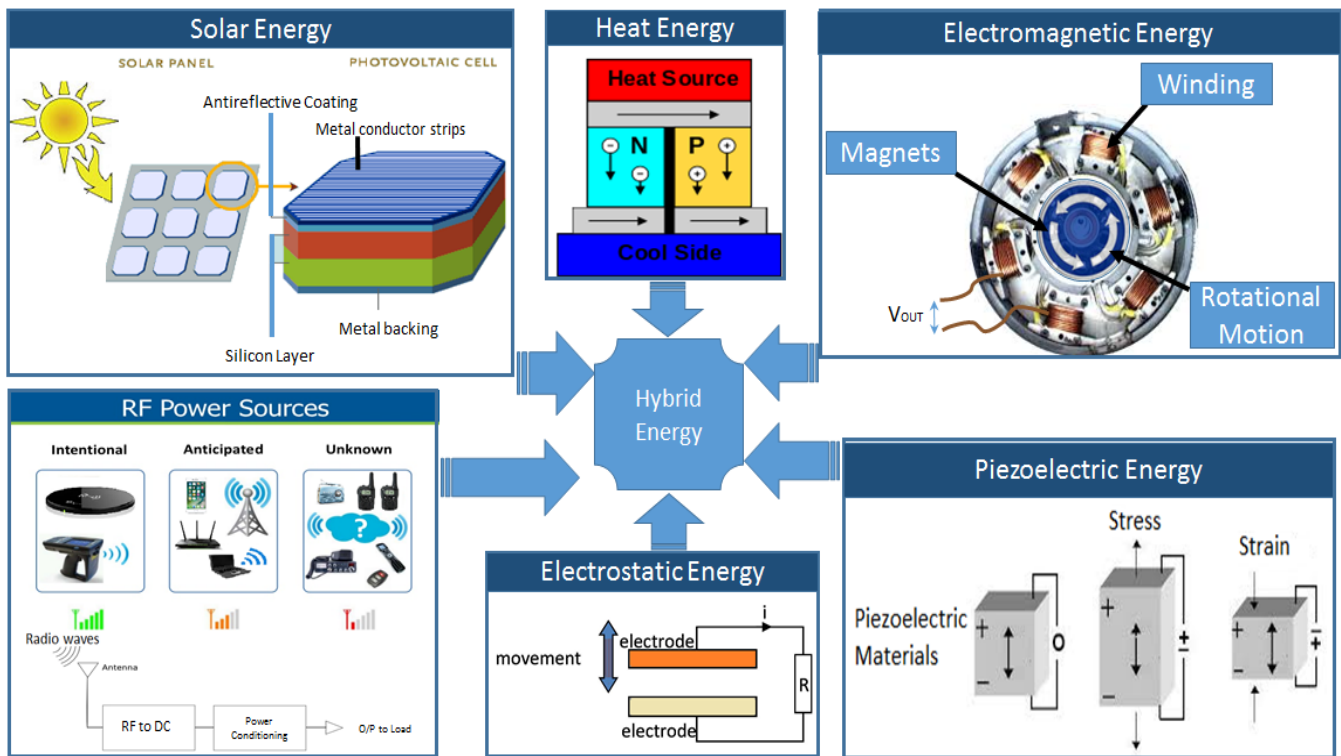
Solar Energy

SOLAR PANEL

PHOTOVOLTAIC CELL

Antireflective Coating

Metal conductor strips

Metal backing

Silicon Layer

Heat Energy

Heat Source

N

P

Cool Side

Electromagnetic Energy

Winding

Magnets

Rotational Motion

$V_{OUT}$

Hybrid Energy

RF Power Sources

Intentional

Anticipated

Unknown

Radio waves

Antenna

RF to DC

Power Conditioning

O/P to Load

Electrostatic Energy

i

movement

electrode

electrode

R

Piezoelectric Energy

Stress

Strain

Piezoelectric Materials

+

−

O

+

−

+

−

+

−

+

−